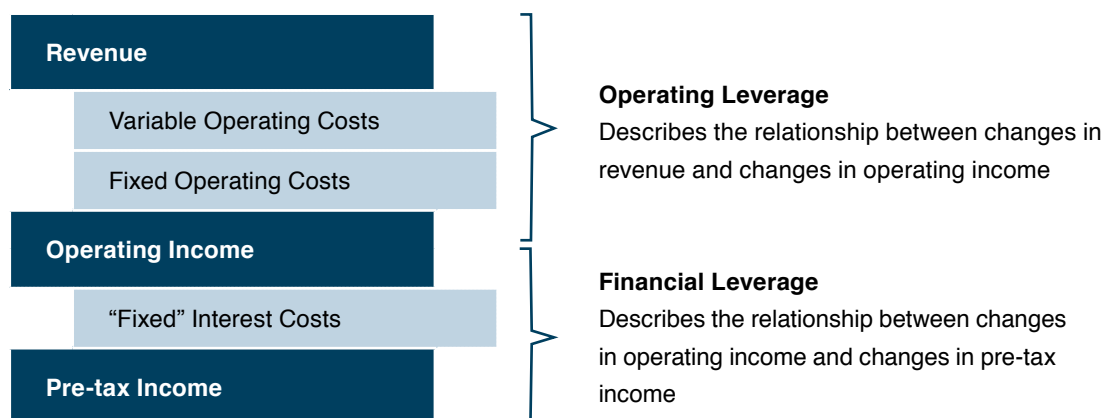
Revenue

Variable Operating Costs

Fixed Operating Costs

Operating Income

“Fixed” Interest Costs

Pre-tax Income

**Operating Leverage**
Describes the relationship between changes in revenue and changes in operating income

**Financial Leverage**
Describes the relationship between changes in operating income and changes in pre-tax income